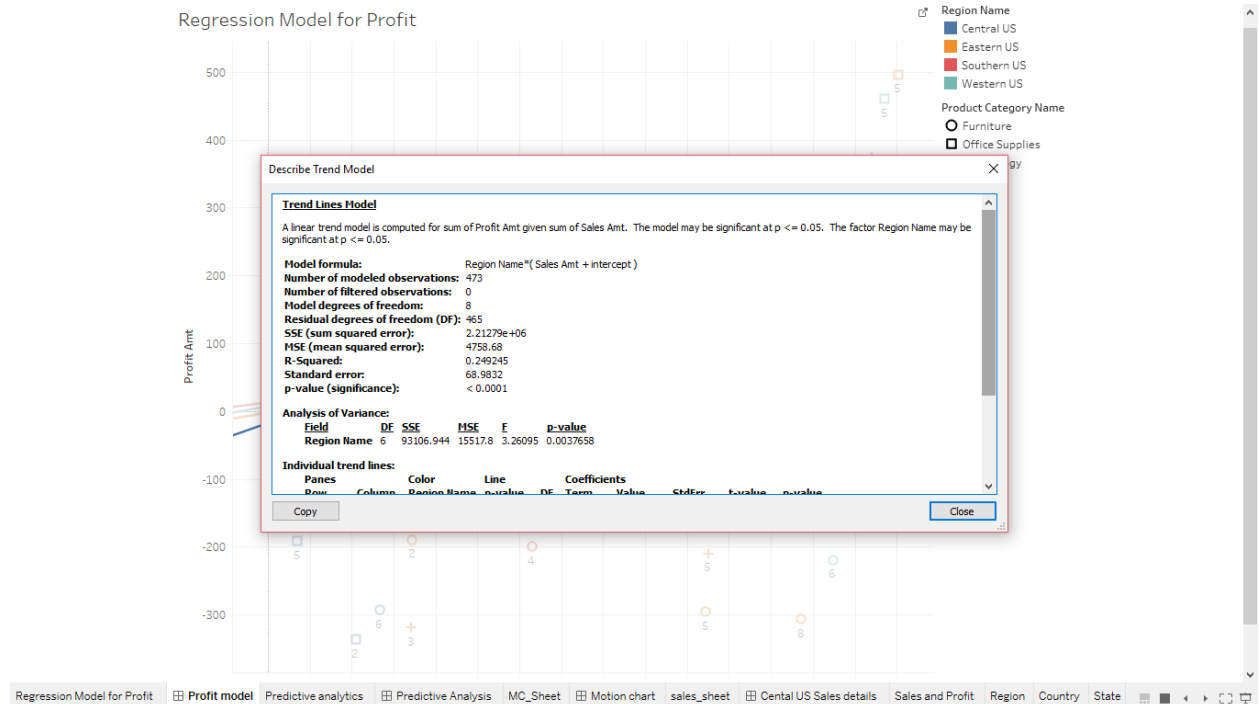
Regression Model for Profit

Region Name
Central US
Eastern US
Southern US
Western US

Product Category Name
Furniture
Office Supplies
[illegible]gy

500
400
300
200
100
0
-100
-200
-300
Profit Amt

5
5
5
2
4
5
6
6
5
8
2
3

Describe Trend Model

Trend Lines Model

A linear trend model is computed for sum of Profit Amt given sum of Sales Amt. The model may be significant at p <= 0.05. The factor Region Name may be significant at p <= 0.05.

| | |
|---|---|
| Model formula: | Region Name*( Sales Amt + intercept ) |
| Number of modeled observations: | 473 |
| Number of filtered observations: | 0 |
| Model degrees of freedom: | 8 |
| Residual degrees of freedom (DF): | 465 |
| SSE (sum squared error): | 2.21279e+06 |
| MSE (mean squared error): | 4758.68 |
| R-Squared: | 0.249245 |
| Standard error: | 68.9832 |
| p-value (significance): | < 0.0001 |

Analysis of Variance:

| Field | DF | SSE | MSE | F | p-value |
|---|---|---|---|---|---|
| Region Name | 6 | 93106.944 | 15517.8 | 3.26095 | 0.0037658 |

Individual trend lines:
Panes Color Line Coefficients
Row Column Region Name p-value DF Term Value StdErr t-value p-value

Copy
Close

Regression Model for Profit | Profit model | Predictive analytics | Predictive Analysis | MC_Sheet | Motion chart | sales_sheet | Cental US Sales details | Sales and Profit | Region | Country | State